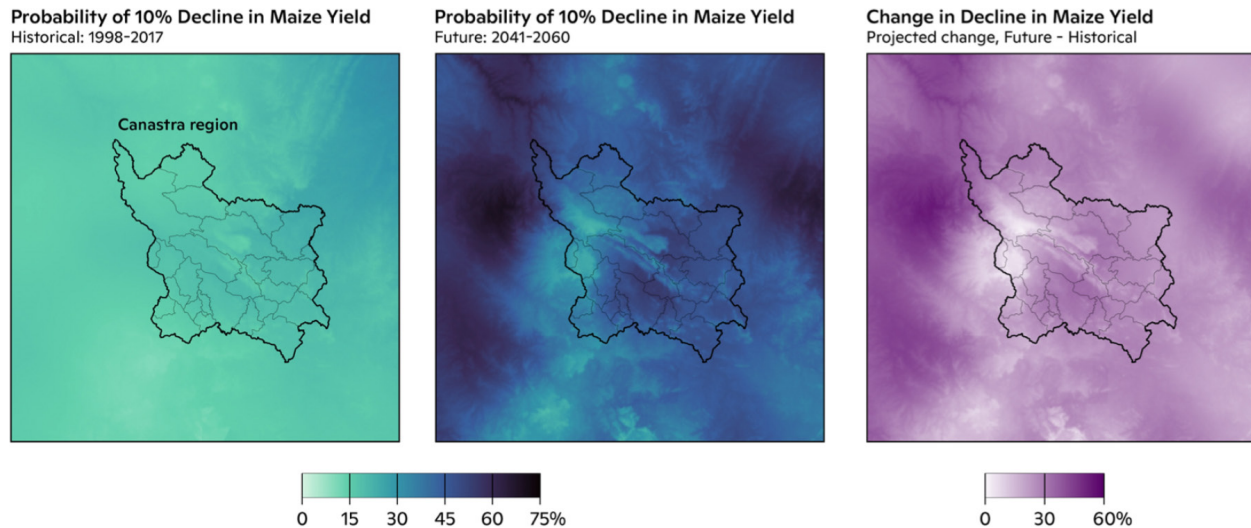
Probability of 10% Decline in Maize Yield
Historical: 1998-2017

Canastra region

Probability of 10% Decline in Maize Yield
Future: 2041-2060

Change in Decline in Maize Yield
Projected change, Future - Historical

0 15 30 45 60 75%

0 30 60%